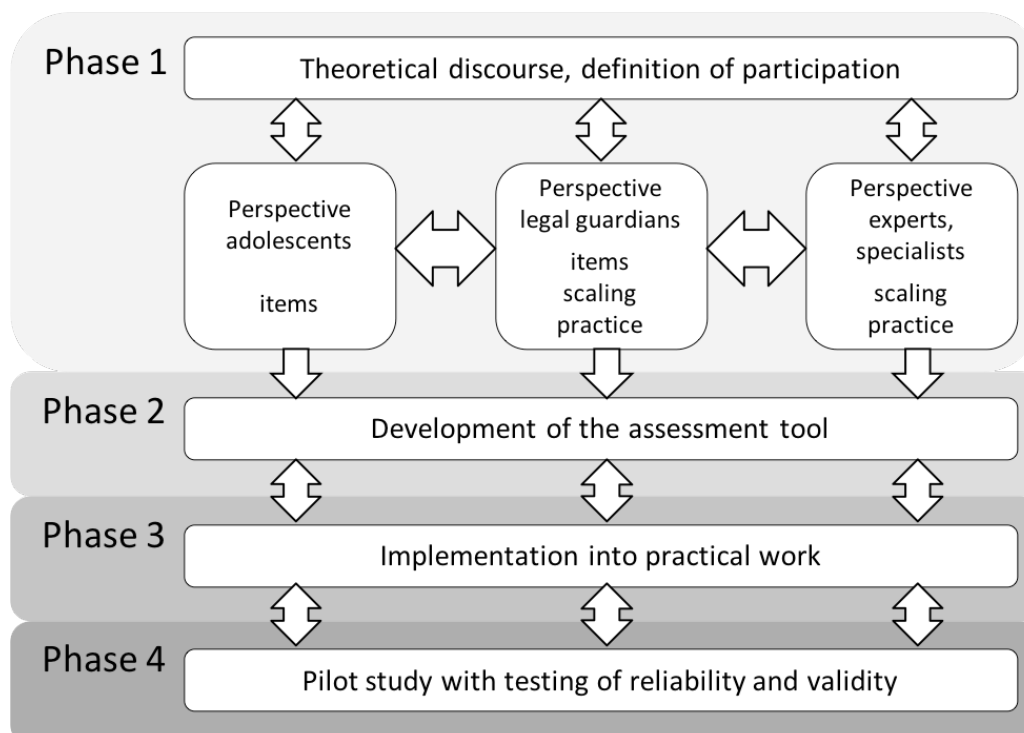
Phase 1

Theoretical discourse, definition of participation

Perspective adolescents

items

Perspective legal guardians

items
scaling
practice

Perspective experts, specialists

scaling
practice

Phase 2

Development of the assessment tool

Phase 3

Implementation into practical work

Phase 4

Pilot study with testing of reliability and validity